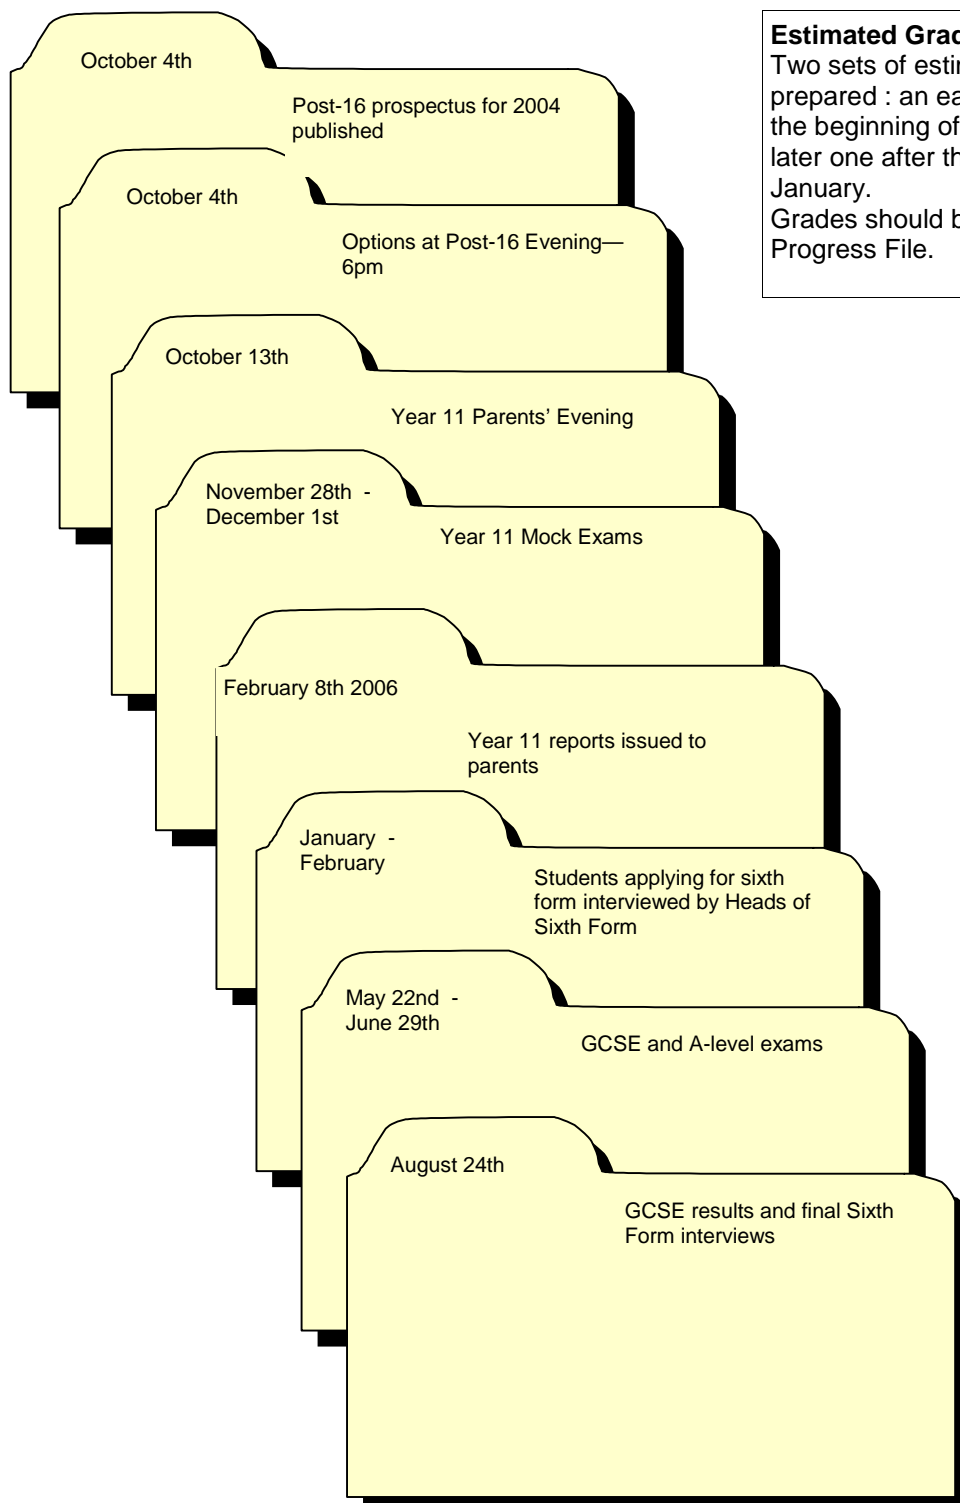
October 4th

Post-16 prospectus for 2004 published

October 4th

Options at Post-16 Evening—6pm

October 13th

Year 11 Parents' Evening

November 28th - December 1st

Year 11 Mock Exams

February 8th 2006

Year 11 reports issued to parents

January - February

Students applying for sixth form interviewed by Heads of Sixth Form

May 22nd - June 29th

GCSE and A-level exams

August 24th

GCSE results and final Sixth Form interviews

**Estimated Grad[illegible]**
Two sets of esti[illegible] prepared : an ea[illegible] the beginning of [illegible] later one after th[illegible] January.
Grades should b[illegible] Progress File.